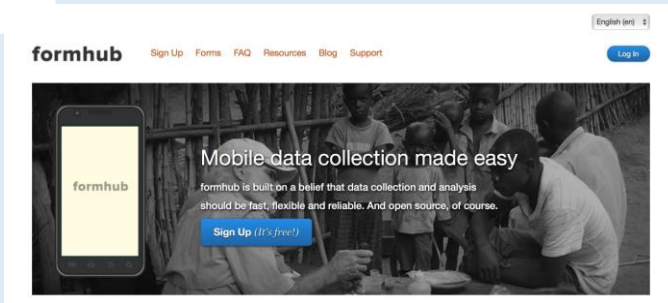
English (en)

formhub Sign Up Forms FAQ Resources Blog Support

Log In

formhub

Mobile data collection made easy

formhub is built on a belief that data collection and analysis should be fast, flexible and reliable. And open source, of course.

Sign Up (It's free!)